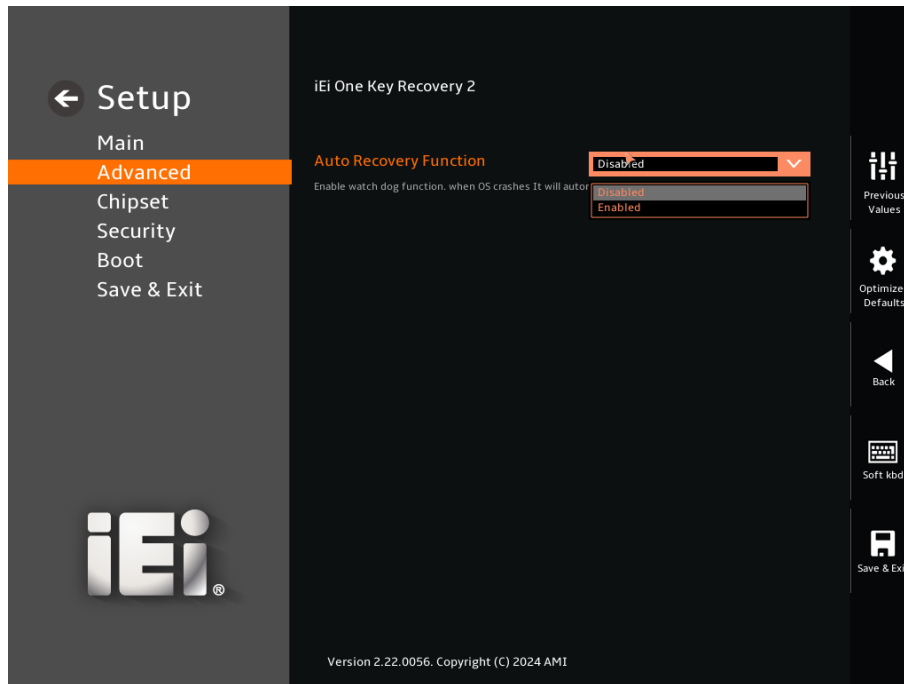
Setup

Main
Advanced
Chipset
Security
Boot
Save & Exit

iEi One Key Recovery 2

Auto Recovery Function

Enable watch dog function. when OS crashes It will autor

Disabled

Disabled
Enabled

Previous Values

Optimize Defaults

Back

Soft kbd

Save & Exi

iEi®

Version 2.22.0056. Copyright (C) 2024 AMI